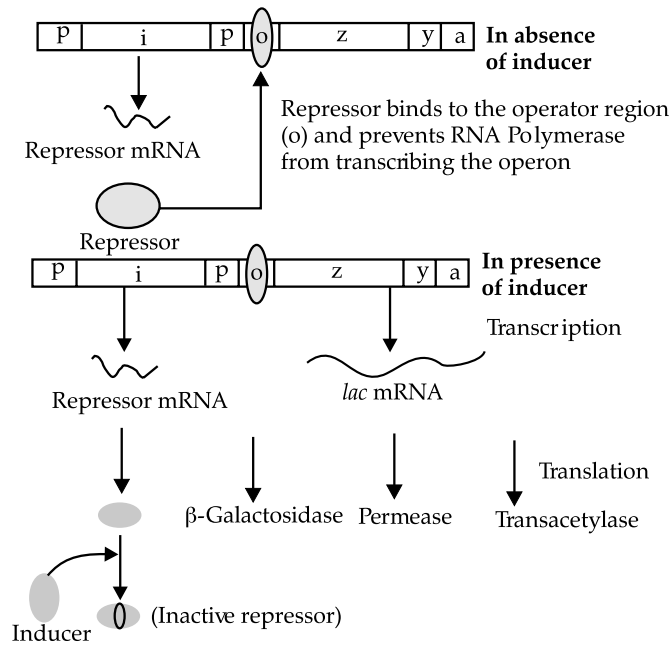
p i p o z y a **In absence of inducer**

Repressor mRNA

Repressor binds to the operator region (o) and prevents RNA Polymerase from transcribing the operon

Repressor

p i p o z y a **In presence of inducer**

Transcription

Repressor mRNA

*lac* mRNA

Translation

β-Galactosidase Permease Transacetylase

Inducer

(Inactive repressor)